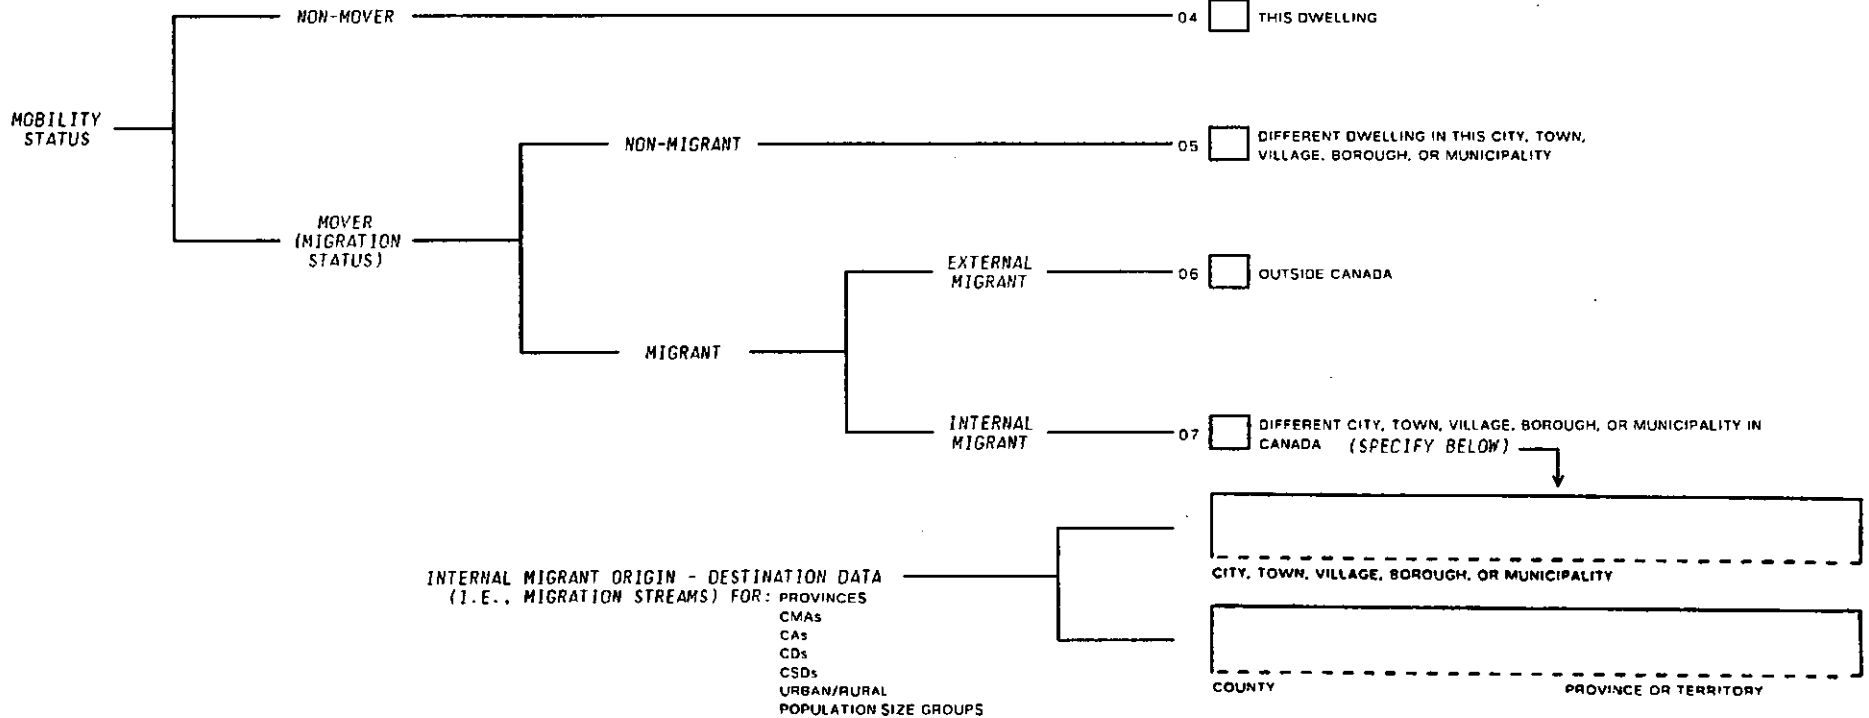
MOBILITY STATUS

NON-MOVER

04 THIS DWELLING

MOVER (MIGRATION STATUS)

NON-MIGRANT

05 DIFFERENT DWELLING IN THIS CITY, TOWN, VILLAGE, BOROUGH, OR MUNICIPALITY

MIGRANT

EXTERNAL MIGRANT

06 OUTSIDE CANADA

INTERNAL MIGRANT

07 DIFFERENT CITY, TOWN, VILLAGE, BOROUGH, OR MUNICIPALITY IN CANADA (SPECIFY BELOW)

INTERNAL MIGRANT ORIGIN - DESTINATION DATA (I.E., MIGRATION STREAMS) FOR: PROVINCES
CMAs
CAs
CDs
CSDs
URBAN/RURAL
POPULATION SIZE GROUPS

CITY, TOWN, VILLAGE, BOROUGH, OR MUNICIPALITY

COUNTY

PROVINCE OR TERRITORY